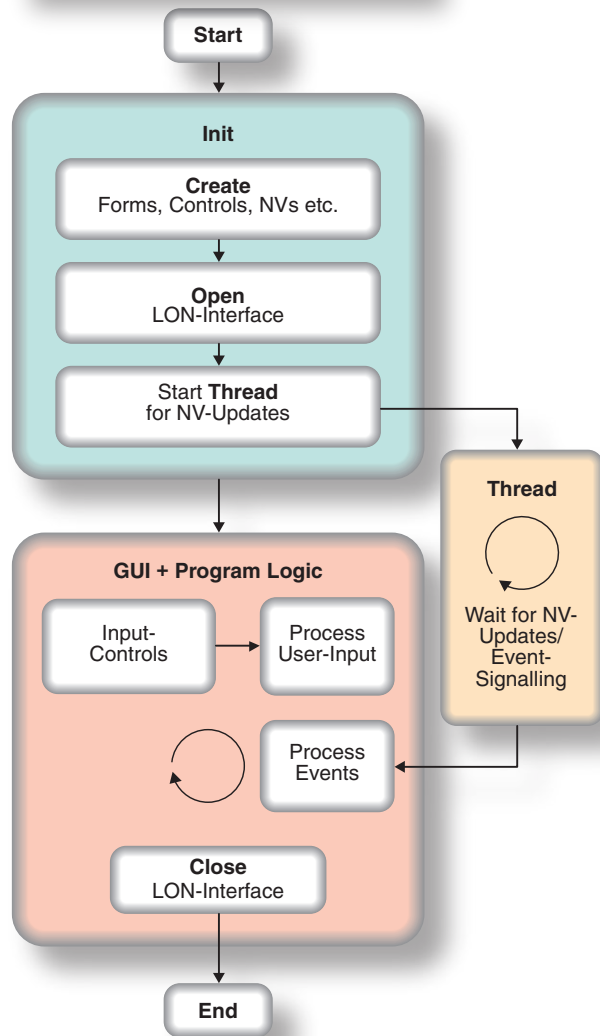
Start

Init

Create
Forms, Controls, NVs etc.

Open
LON-Interface

Start Thread
for NV-Updates

Thread

Wait for NV-Updates/ Event-Signalling

GUI + Program Logic

Input-Controls

Process User-Input

Process Events

Close
LON-Interface

End